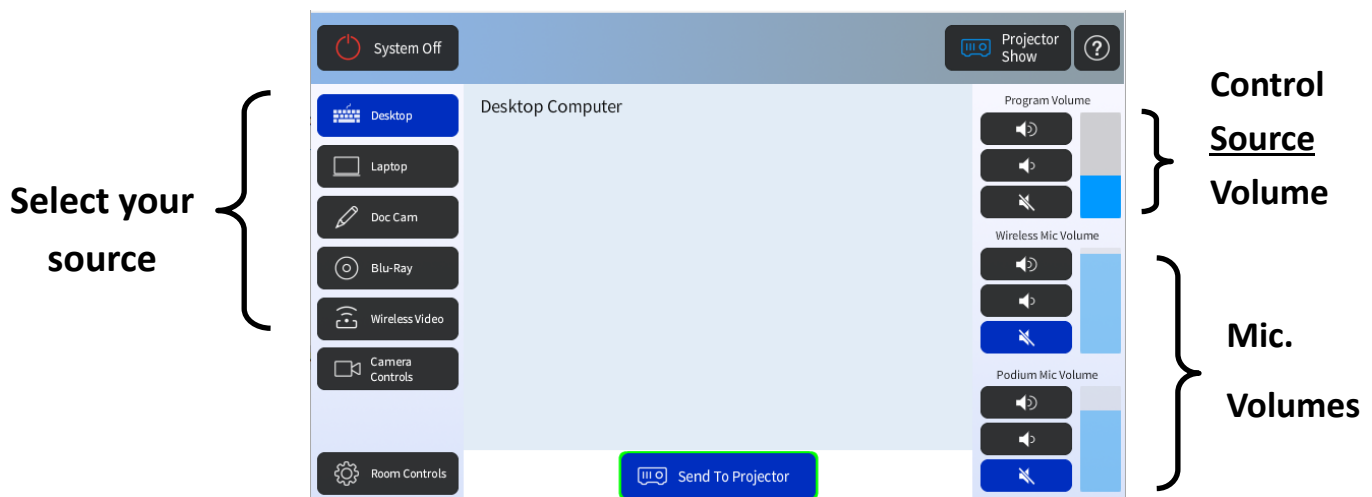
System Off

Projector Show

?

Select your source

Desktop

Laptop

Doc Cam

Blu-Ray

Wireless Video

Camera Controls

Room Controls

Desktop Computer

Send To Projector

Program Volume

Wireless Mic Volume

Podium Mic Volume

Control Source Volume

Mic. Volumes